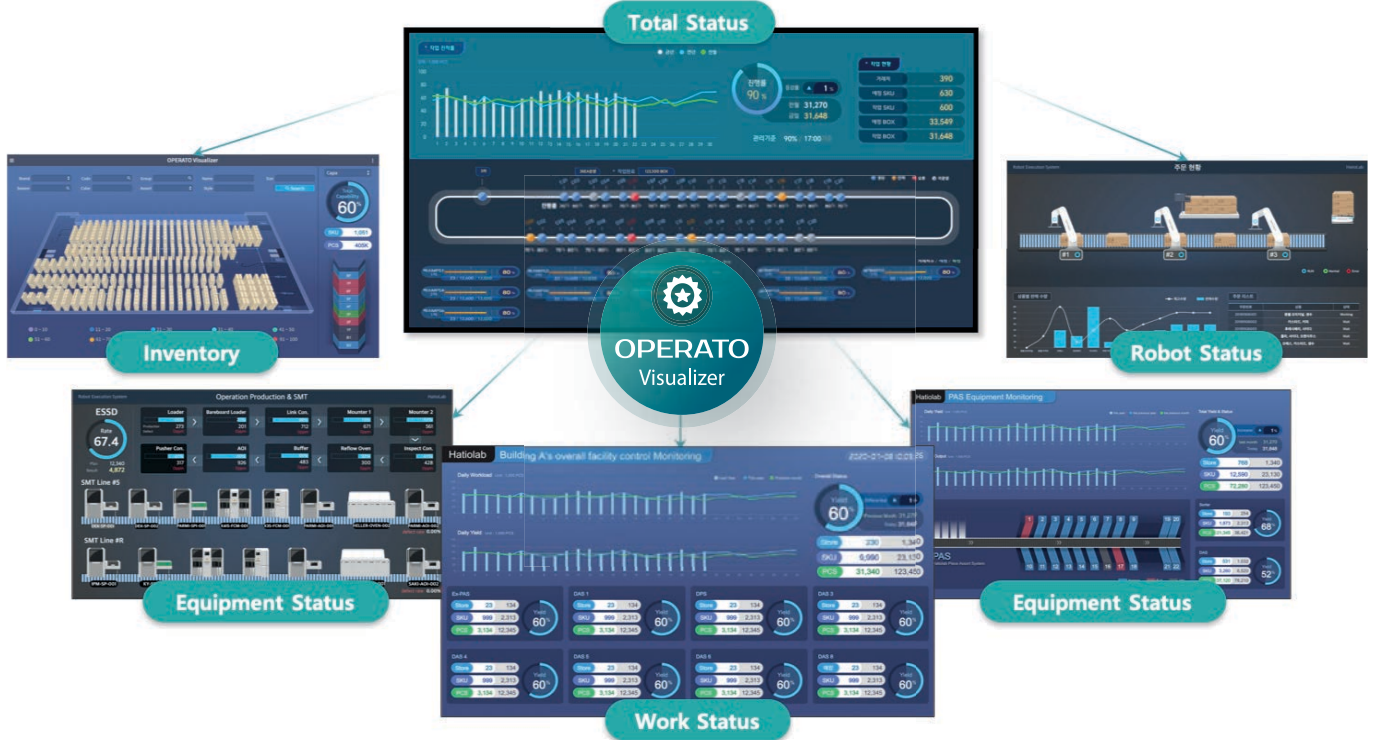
Total Status

진행률
90%
31,270
31,648

390
630
600
33,549
31,648

90% 17:00

OPERATO Visualizer

60%
1,683
4086

Inventory

주문 현황

#1
#2
#3

Robot Status

OPERATO
Visualizer

Operation Production & SMT

ESSD
Rate
67.4

Loader
Bareboard Loader
Link Con.
Mounter 1
Mounter 2
Pusher Con.
AOI
Buffer
Reflow Oven
Inspect Con.

SMT Line #5
SMT Line #R

Equipment Status

Hatiolab
Building A's overall facility control Monitoring

Daily Workload
Daily Yield
Overall Status
Yield
60%
Store 230 1,340
SKU 6,990 23,130
PCS 31,340 123,450

Ex-PAS
DAS 1
DPS
DAS 3
DAS 4
DAS 5
DAS 6
DAS 8

Store 23 134
SKU 999 2,313
PCS 3,134 12,345
Yield 60%

Work Status

Hatiolab
PAS Equipment Monitoring

Total Yield & Status
60%
Store 760 1,340
SKU 12,590 23,130
PCS 72,280 123,450
68%
52%

PAS

Equipment Status